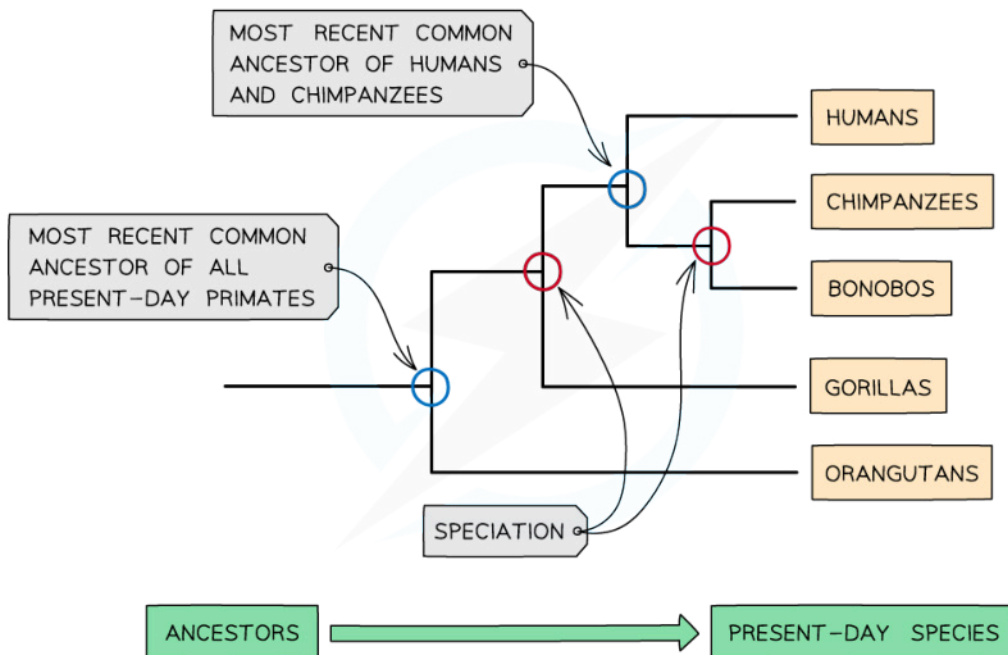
MOST RECENT COMMON ANCESTOR OF HUMANS AND CHIMPANZEES

MOST RECENT COMMON ANCESTOR OF ALL PRESENT-DAY PRIMATES

HUMANS

CHIMPANZEES

BONOBOS

GORILLAS

ORANGUTANS

SPECIATION

ANCESTORS

PRESENT-DAY SPECIES